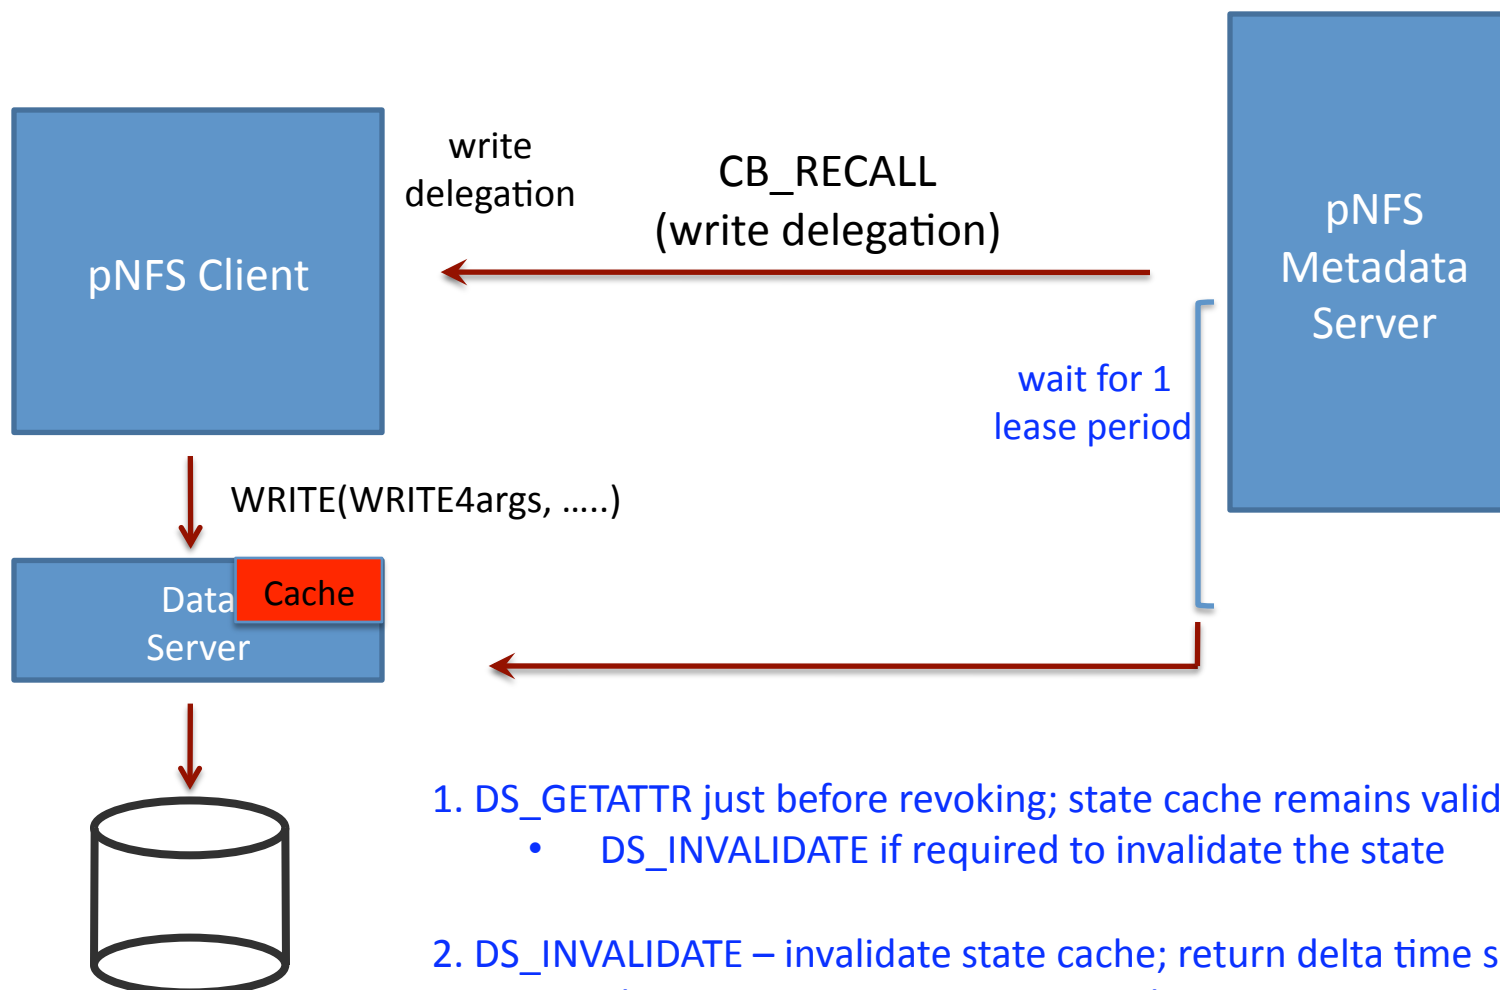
pNFS Client

write delegation

CB_RECALL
(write delegation)

pNFS Metadata Server

wait for 1 lease period

WRITE(WRITE4args, …..)

Data Server

Cache

1. DS_GETATTR just before revoking; state cache remains valid
• DS_INVALIDATE if required to invalidate the state

2. DS_INVALIDATE – invalidate state cache; return delta time s